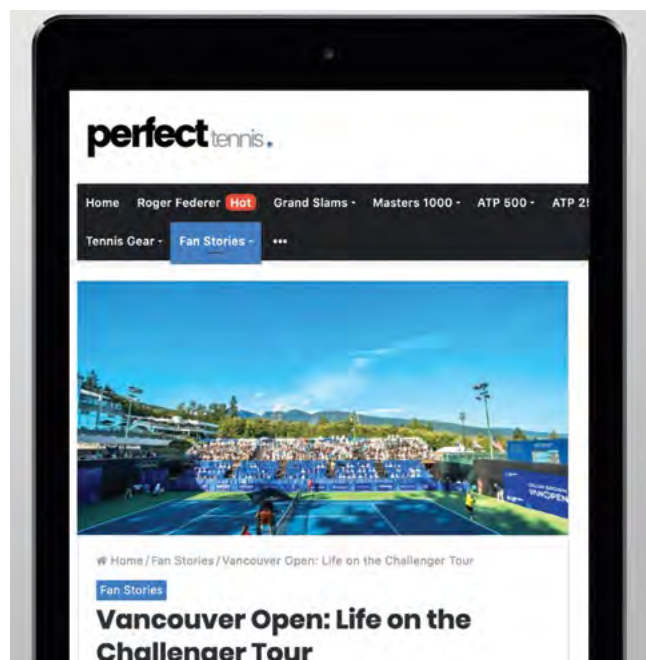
perfect tennis.

Home Roger Federer Hot Grand Slams Masters 1000 ATP 500 ATP 2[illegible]

Tennis Gear Fan Stories •••

VANCOUVER OPEN

Home / Fan Stories / Vancouver Open: Life on the Challenger Tour

Fan Stories

Vancouver Open: Life on the Challenger Tour